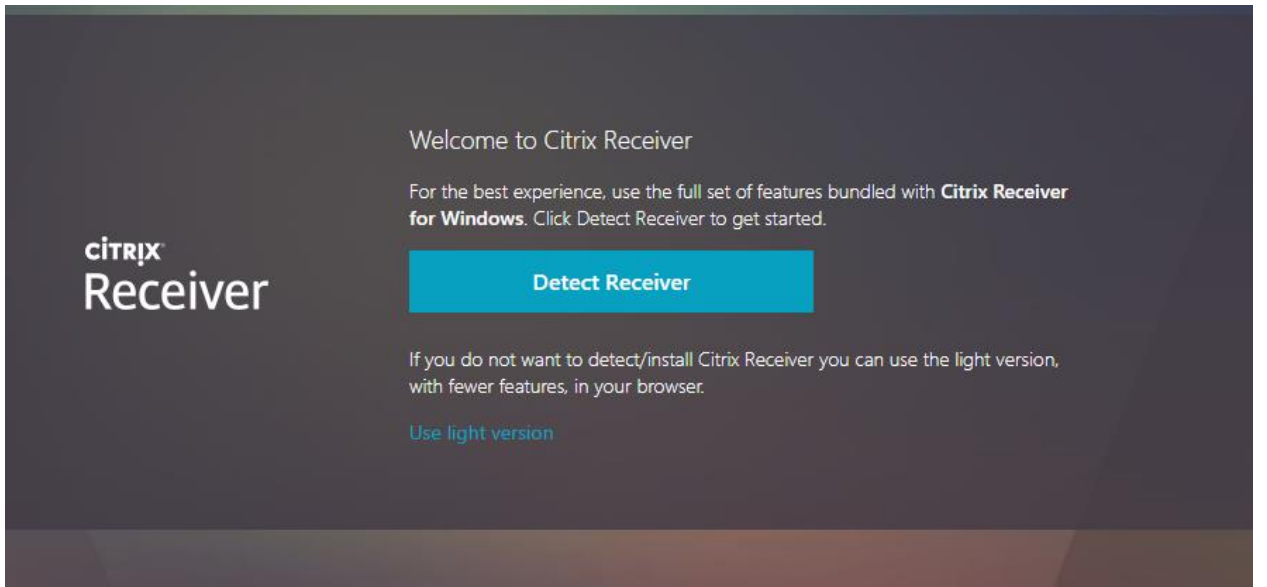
CITRIX
Receiver

Welcome to Citrix Receiver

For the best experience, use the full set of features bundled with **Citrix Receiver for Windows**. Click Detect Receiver to get started.

Detect Receiver

If you do not want to detect/install Citrix Receiver you can use the light version, with fewer features, in your browser.

Use light version